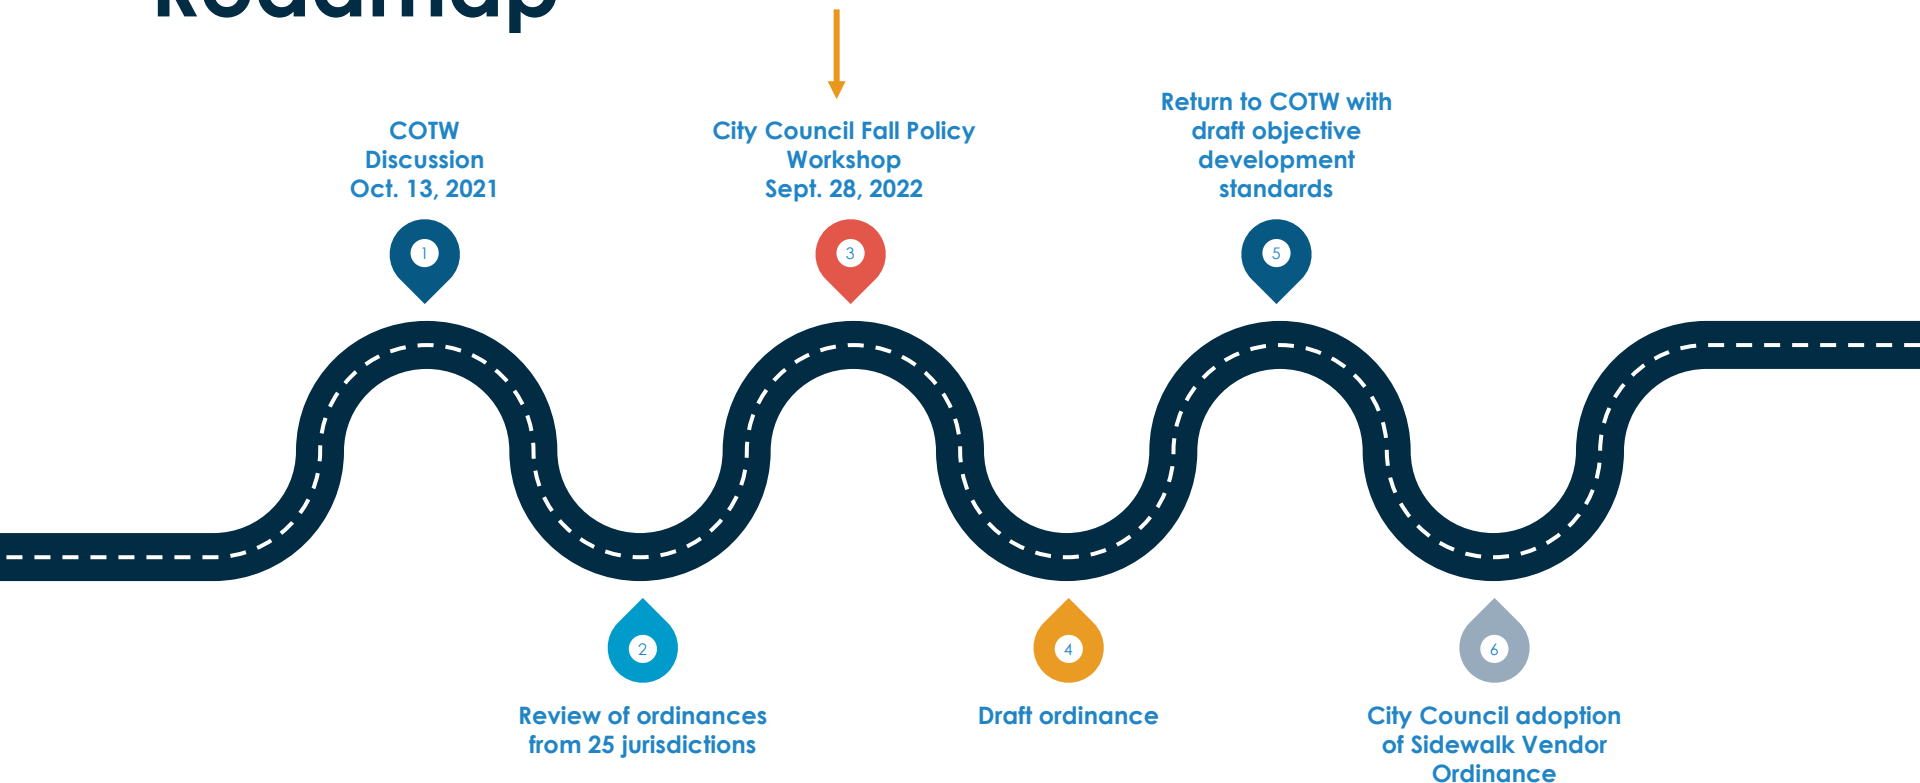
Roadmap

COTW Discussion Oct. 13, 2021

1

City Council Fall Policy Workshop Sept. 28, 2022

3

Return to COTW with draft objective development standards

5

2

Review of ordinances from 25 jurisdictions

4

Draft ordinance

6

City Council adoption of Sidewalk Vendor Ordinance